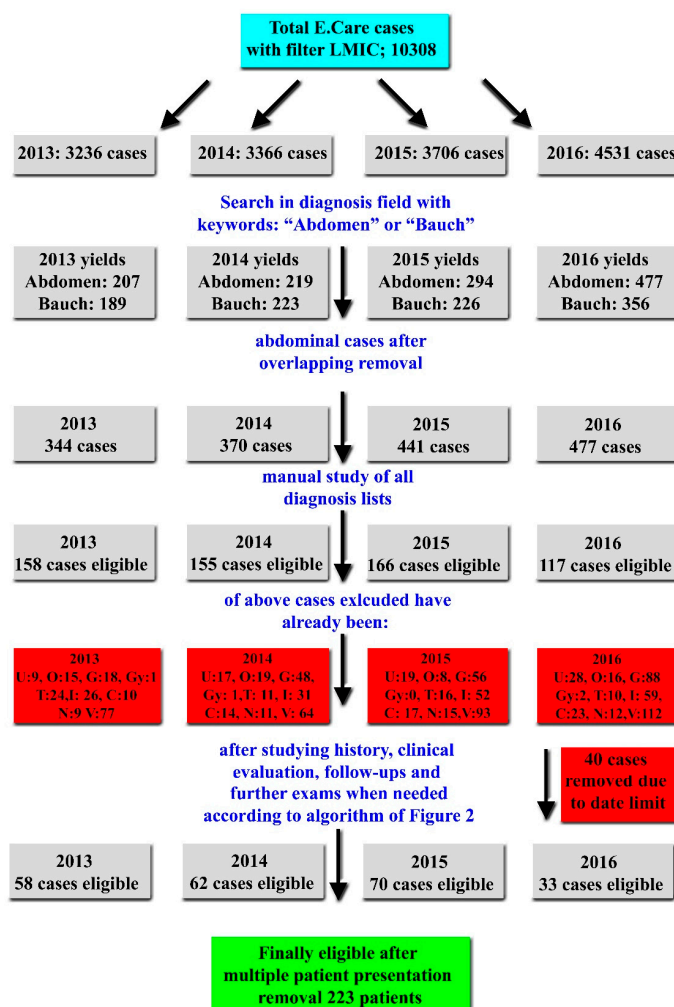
Total E.Care cases with filter LMIC; 10308

2013: 3236 cases

2014: 3366 cases

2015: 3706 cases

2016: 4531 cases

Search in diagnosis field with keywords: “Abdomen” or “Bauch”

2013 yields Abdomen: 207 Bauch: 189

2014 yields Abdomen: 219 Bauch: 223

2015 yields Abdomen: 294 Bauch: 226

2016 yields Abdomen: 477 Bauch: 356

abdominal cases after overlapping removal

2013 344 cases

2014 370 cases

2015 441 cases

2016 477 cases

manual study of all diagnosis lists

2013 158 cases eligible

2014 155 cases eligible

2015 166 cases eligible

2016 117 cases eligible

of above cases exlcuded have already been:

2013 U:9, O:15, G:18, Gy:1 T:24,I: 26, C:10 N:9 V:77

2014 U:17, O:19, G:48, Gy: 1,T: 11, I: 31 C:14, N:11, V: 64

2015 U:19, O:8, G:56 Gy:0, T:16, I: 52 C: 17, N:15,V:93

2016 U:28, O:16, G:88 Gy:2, T:10, I: 59, C:23, N:12,V:112

after studying history, clinical evaluation, follow-ups and further exams when needed according to algorithm of Figure 2

40 cases removed due to date limit

2013 58 cases eligible

2014 62 cases eligible

2015 70 cases eligible

2016 33 cases eligible

Finally eligible after multiple patient presentation removal 223 patients